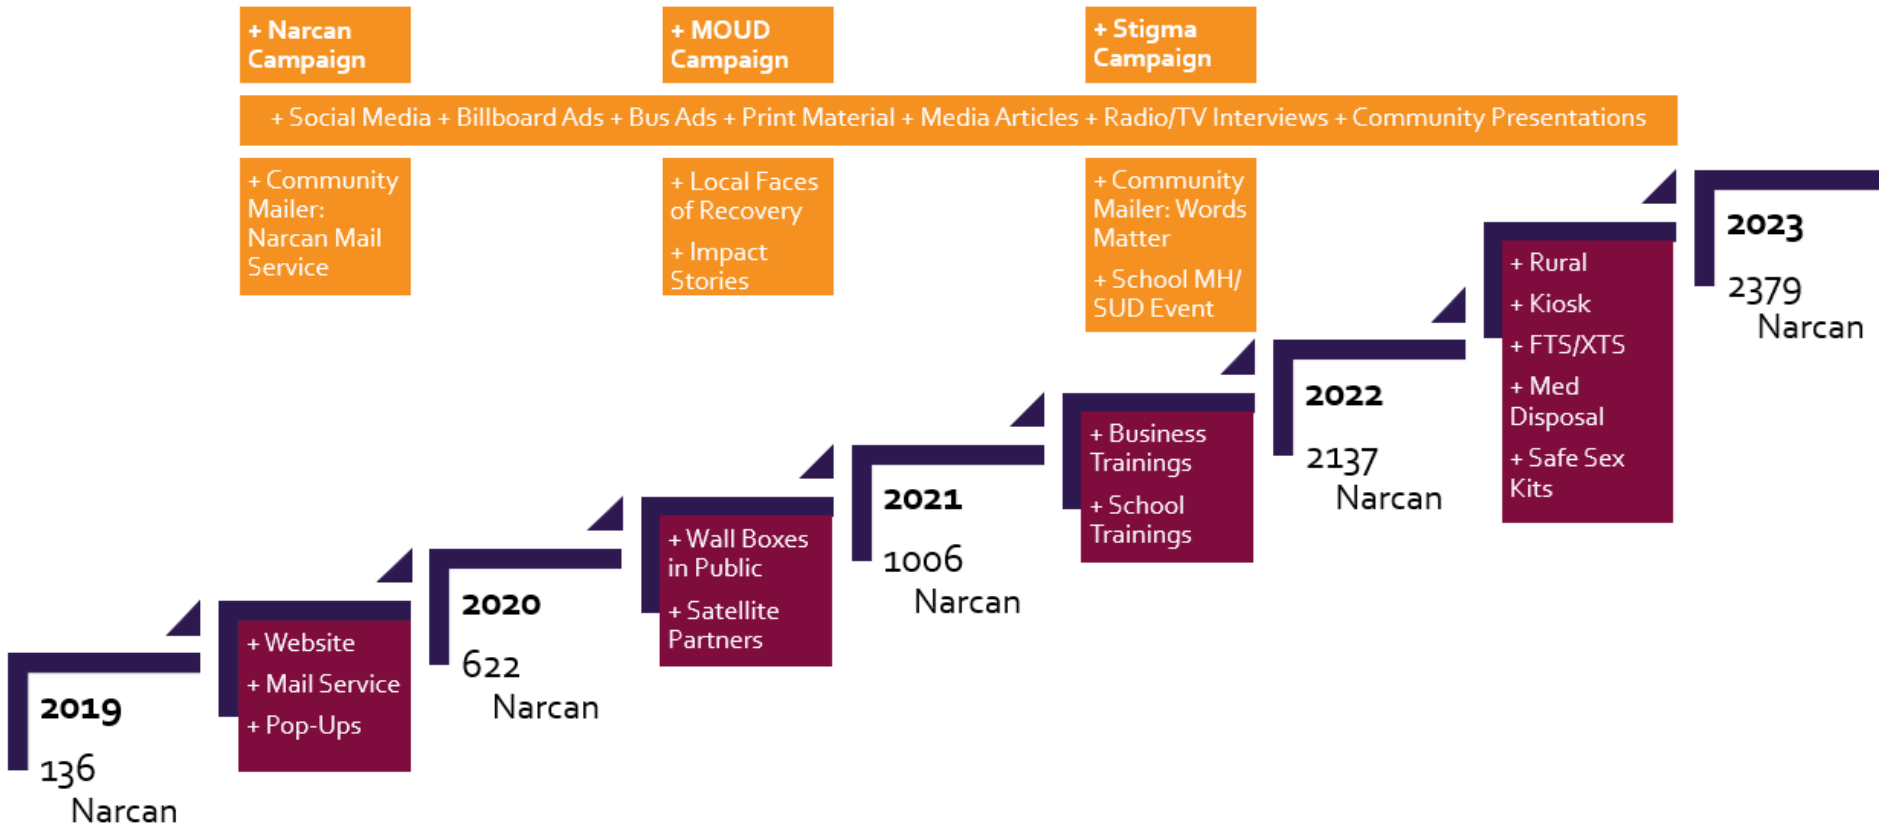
+ Narcan Campaign

+ MOUD Campaign

+ Stigma Campaign

+ Social Media + Billboard Ads + Bus Ads + Print Material + Media Articles + Radio/TV Interviews + Community Presentations

+ Community Mailer: Narcan Mail Service

+ Local Faces of Recovery

+ Impact Stories

+ Community Mailer: Words Matter

+ School MH/ SUD Event

2019

136 Narcan

+ Website

+ Mail Service

+ Pop-Ups

2020

622 Narcan

+ Wall Boxes in Public

+ Satellite Partners

2021

1006 Narcan

+ Business Trainings

+ School Trainings

2022

2137 Narcan

+ Rural

+ Kiosk

+ FTS/XTS

+ Med Disposal

+ Safe Sex Kits

2023

2379 Narcan